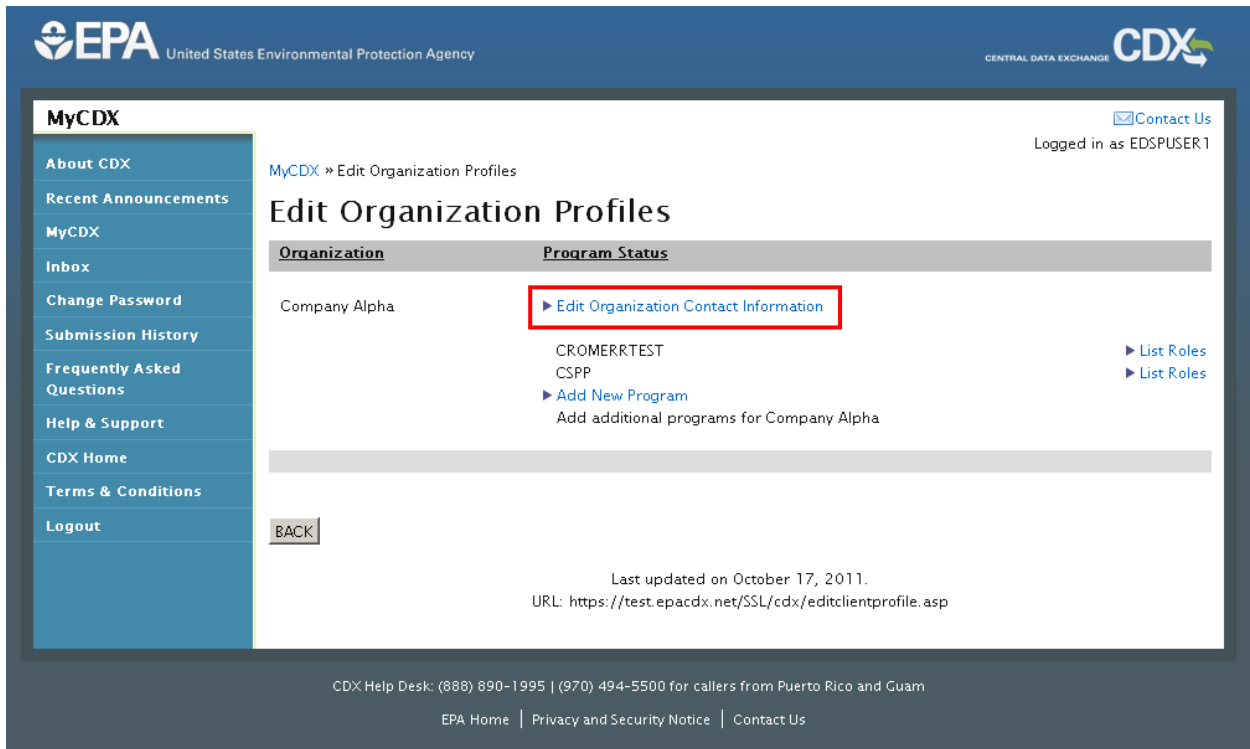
EPA United States Environmental Protection Agency

CENTRAL DATA EXCHANGE CDX

MyCDX

About CDX
Recent Announcements
MyCDX
Inbox
Change Password
Submission History
Frequently Asked Questions
Help & Support
CDX Home
Terms & Conditions
Logout

Contact Us
Logged in as EDSPUSER1

MyCDX » Edit Organization Profiles

Edit Organization Profiles

| Organization | Program Status | |
|---|---|---|
| Company Alpha | ▶ Edit Organization Contact Information | |
| | CROMERRTEST | ▶ List Roles |
| | CSPP | ▶ List Roles |
| | ▶ Add New Program | |
| | Add additional programs for Company Alpha | |

BACK

Last updated on October 17, 2011.
URL: https://test.epacdx.net/SSL/cdx/editclientprofile.asp

CDX Help Desk: (888) 890-1995 | (970) 494-5500 for callers from Puerto Rico and Guam

EPA Home | Privacy and Security Notice | Contact Us